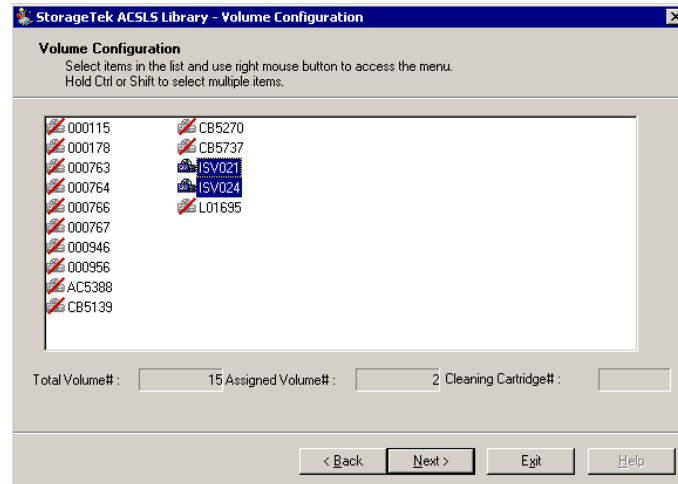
StorageTek ACSLS Library - Volume Configuration

Volume Configuration
Select items in the list and use right mouse button to access the menu.
Hold Ctrl or Shift to select multiple items.

000115
000178
000763
000764
000766
000767
000946
000956
AC5388
CB5139
CB5270
CB5737
ISV021
ISV024
L01695

Total Volume#: 15 Assigned Volume#: 2 Cleaning Cartridge#:

< Back Next > Exit Help